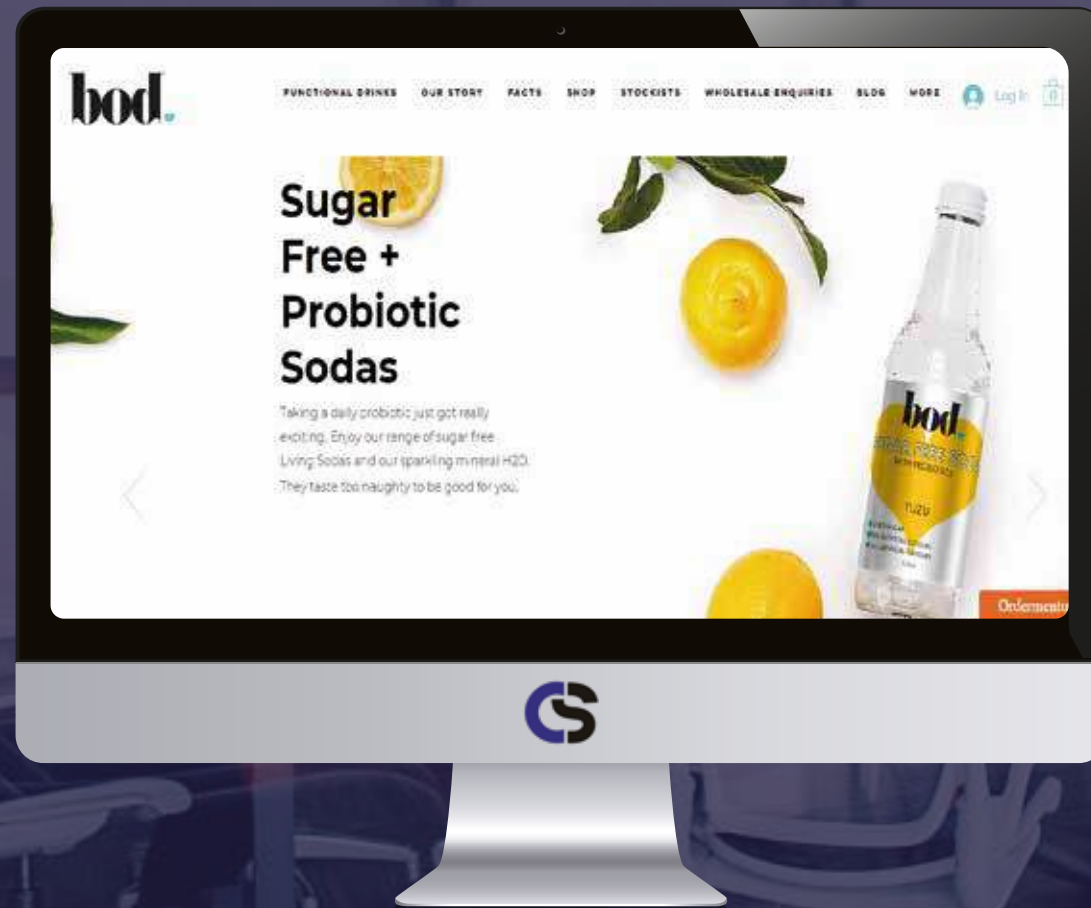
bod.

FUNCTIONAL DRINKS OUR STORY FACTS SHOP STOCKISTS WHOLESALE ENQUIRIES BLOG MORE Log In 0

Sugar Free + Probiotic Sodas

Taking a daily probiotic just got really exciting. Enjoy our range of sugar free Living Sodas and our sparkling mineral H2O. They taste too naughty to be good for you.

bod.

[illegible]

YUZU

Ordermento

CS